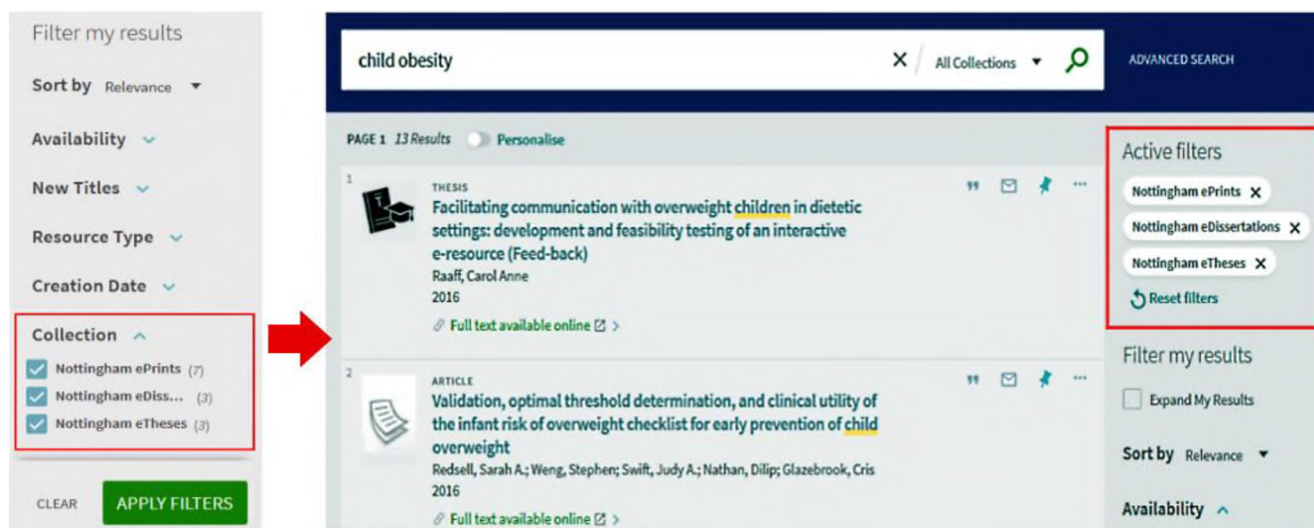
Filter my results

Sort by Relevance

Availability

New Titles

Resource Type

Creation Date

Collection

Nottingham ePrints (7)

Nottingham eDiss... (3)

Nottingham eTheses (3)

CLEAR

APPLY FILTERS

child obesity

All Collections

ADVANCED SEARCH

PAGE 1 13 Results Personalise

1

THESIS

Facilitating communication with overweight children in dietetic settings: development and feasibility testing of an interactive e-resource (Feed-back)

Raaff, Carol Anne

2016

Full text available online

2

ARTICLE

Validation, optimal threshold determination, and clinical utility of the infant risk of overweight checklist for early prevention of child overweight

Redsell, Sarah A.; Weng, Stephen; Swift, Judy A.; Nathan, Dilip; Glazebrook, Cris

2016

Full text available online

Active filters

Nottingham ePrints

Nottingham eDissertations

Nottingham eTheses

Reset filters

Filter my results

Expand My Results

Sort by Relevance

Availability